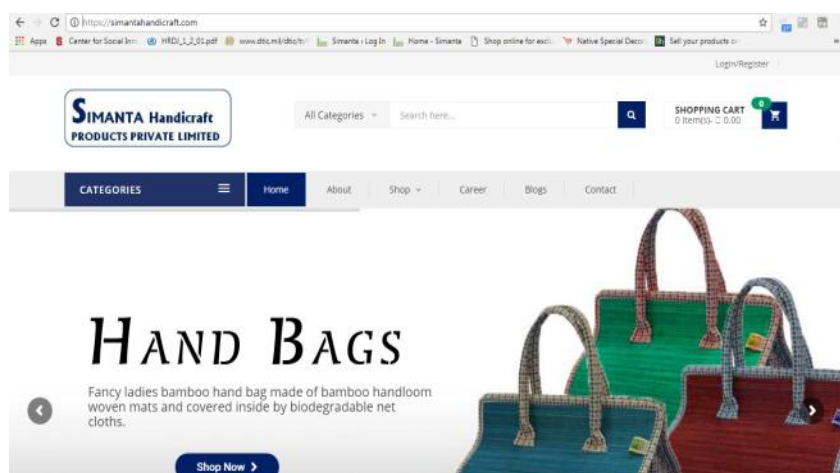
https://simantahandicraft.com

Apps Center for Social Inn HRDI_1_2_01.pdf www.dtic.mil/dtic/tr/ Simanta › Log In Home - Simanta Shop online for exclu Native Special Decor Sell your products or

Login/Register

SIMANTA Handicraft
PRODUCTS PRIVATE LIMITED

All Categories

Search here...

SHOPPING CART
0 Item(s) - ₹ 0.00

0

CATEGORIES

Home About Shop Career Blogs Contact

HAND BAGS

Fancy ladies bamboo hand bag made of bamboo handloom woven mats and covered inside by biodegradable net cloths.

Shop Now